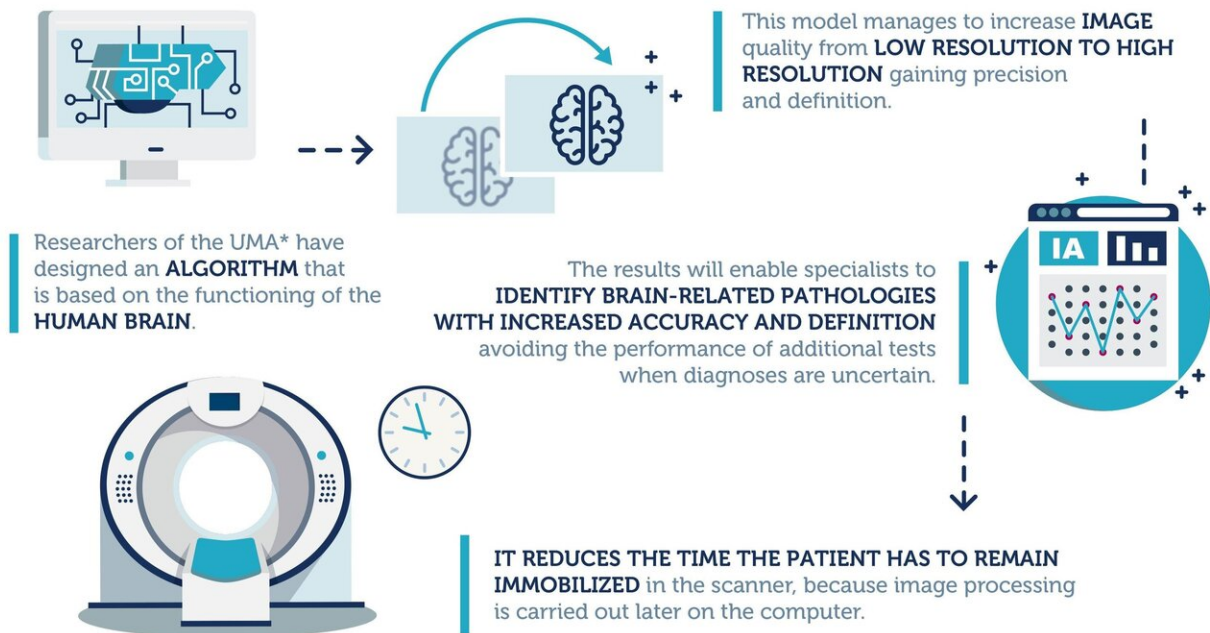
This model manages to increase IMAGE quality from LOW RESOLUTION TO HIGH RESOLUTION gaining precision and definition.

Researchers of the UMA* have designed an ALGORITHM that is based on the functioning of the HUMAN BRAIN.

IA

The results will enable specialists to IDENTIFY BRAIN-RELATED PATHOLOGIES WITH INCREASED ACCURACY AND DEFINITION avoiding the performance of additional tests when diagnoses are uncertain.

IT REDUCES THE TIME THE PATIENT HAS TO REMAIN IMMOBILIZED in the scanner, because image processing is carried out later on the computer.